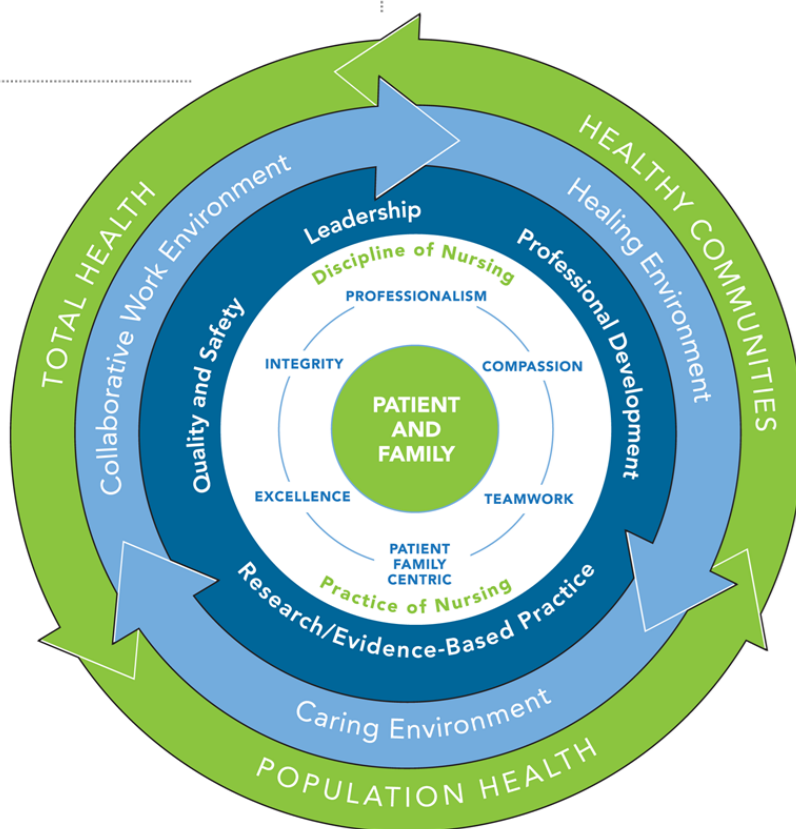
TOTAL HEALTH

HEALTHY COMMUNITIES

POPULATION HEALTH

Collaborative Work Environment

Healing Environment

Caring Environment

Leadership

Professional Development

Research/Evidence-Based Practice

Quality and Safety

Discipline of Nursing

PROFESSIONALISM

INTEGRITY

COMPASSION

PATIENT AND FAMILY

EXCELLENCE

TEAMWORK

PATIENT FAMILY CENTRIC

Practice of Nursing